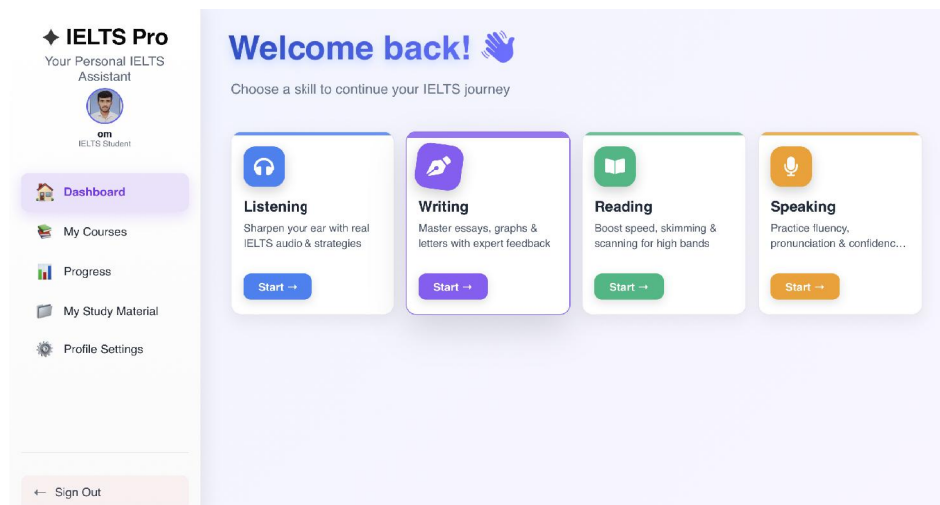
✦ IELTS Pro
Your Personal IELTS Assistant

om
IELTS Student

Dashboard
My Courses
Progress
My Study Material
Profile Settings

← Sign Out

Welcome back! 👋

Choose a skill to continue your IELTS journey

Listening
Sharpen your ear with real IELTS audio & strategies
Start →

Writing
Master essays, graphs & letters with expert feedback
Start →

Reading
Boost speed, skimming & scanning for high bands
Start →

Speaking
Practice fluency, pronunciation & confidenc...
Start →